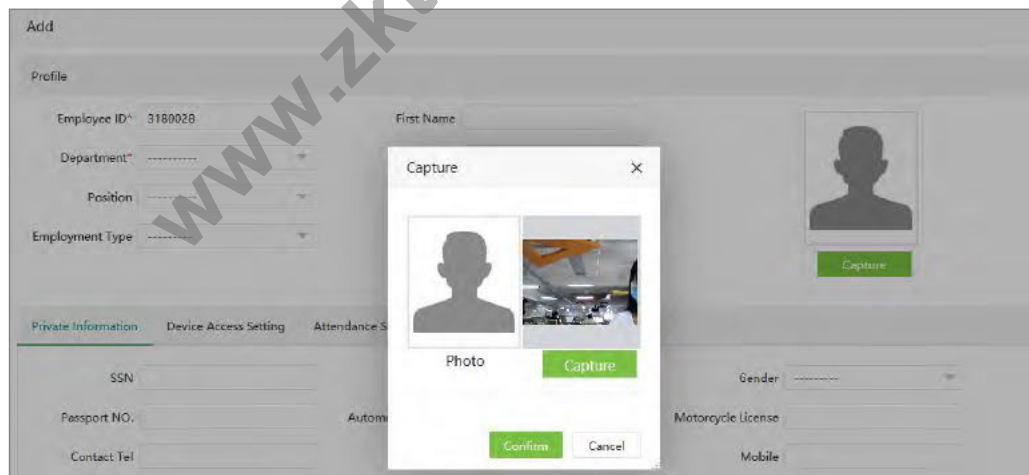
Add

www.zk

Profile

Employee ID* 3180028

First Name

Department* ----------

Position ----------

Employment Type ----------

Capture

Capture ×

Photo

Capture

Private Information Device Access Setting Attendance S

SSN

Gender ----------

Passport NO.

Autom

Motorcycle License

Contact Tel

Mobile

Confirm Cancel